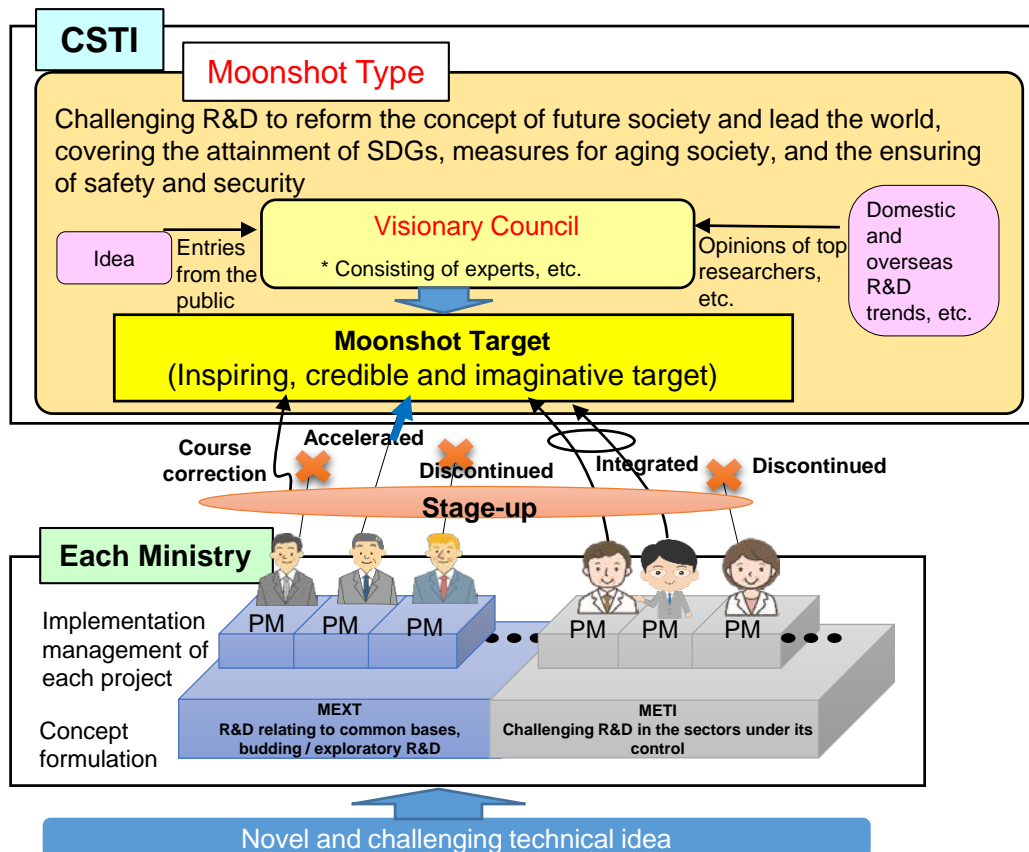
CSTI

Moonshot Type

Challenging R&D to reform the concept of future society and lead the world, covering the attainment of SDGs, measures for aging society, and the ensuring of safety and security

Idea

Entries from the public

Visionary Council

* Consisting of experts, etc.

Opinions of top researchers, etc.

Domestic and overseas R&D trends, etc.

Moonshot Target
(Inspiring, credible and imaginative target)

Course correction

Accelerated

Discontinued

Integrated

Discontinued

Stage-up

Each Ministry

Implementation management of each project

PM PM PM PM PM PM

Concept formulation

MEXT
R&D relating to common bases, budding / exploratory R&D

METI
Challenging R&D in the sectors under its control

Novel and challenging technical idea